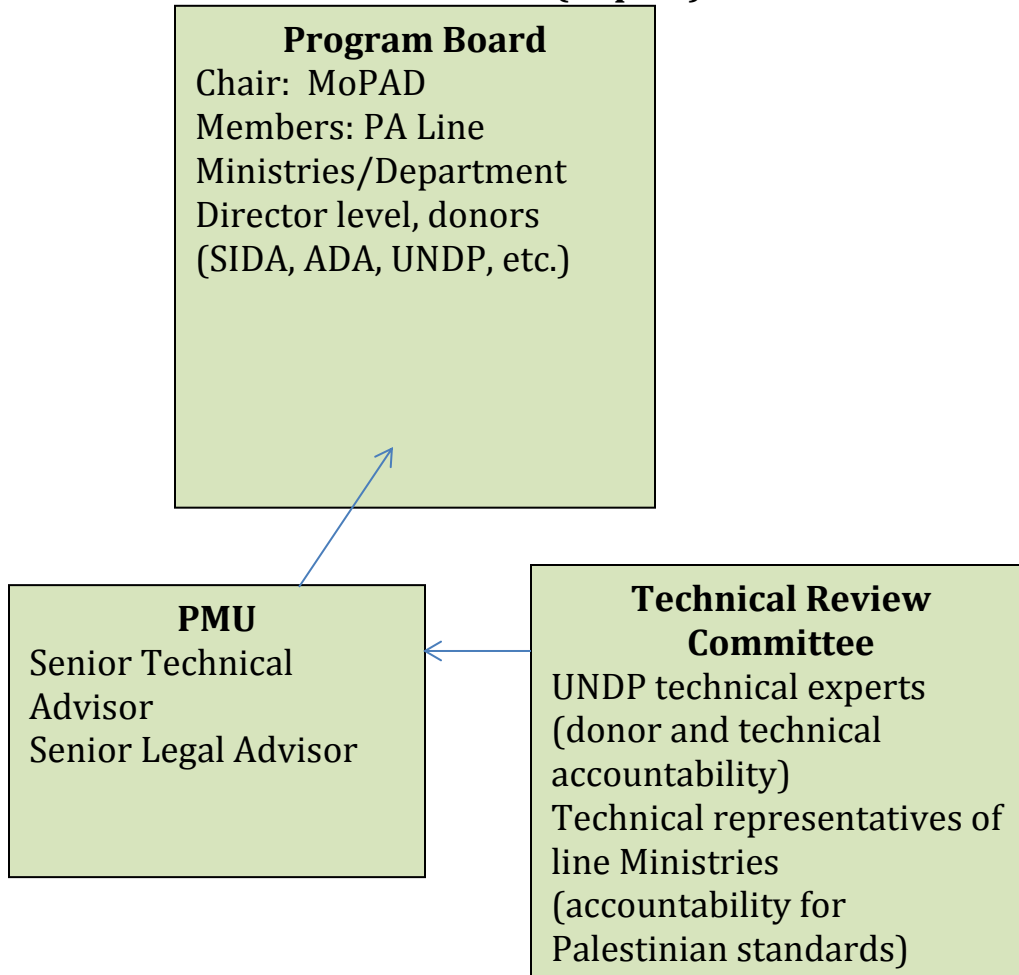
Program Board
Chair: MoPAD
Members: PA Line Ministries/Department Director level, donors (SIDA, ADA, UNDP, etc.)

PMU
Senior Technical Advisor
Senior Legal Advisor

Technical Review Committee
UNDP technical experts (donor and technical accountability)
Technical representatives of line Ministries (accountability for Palestinian standards)